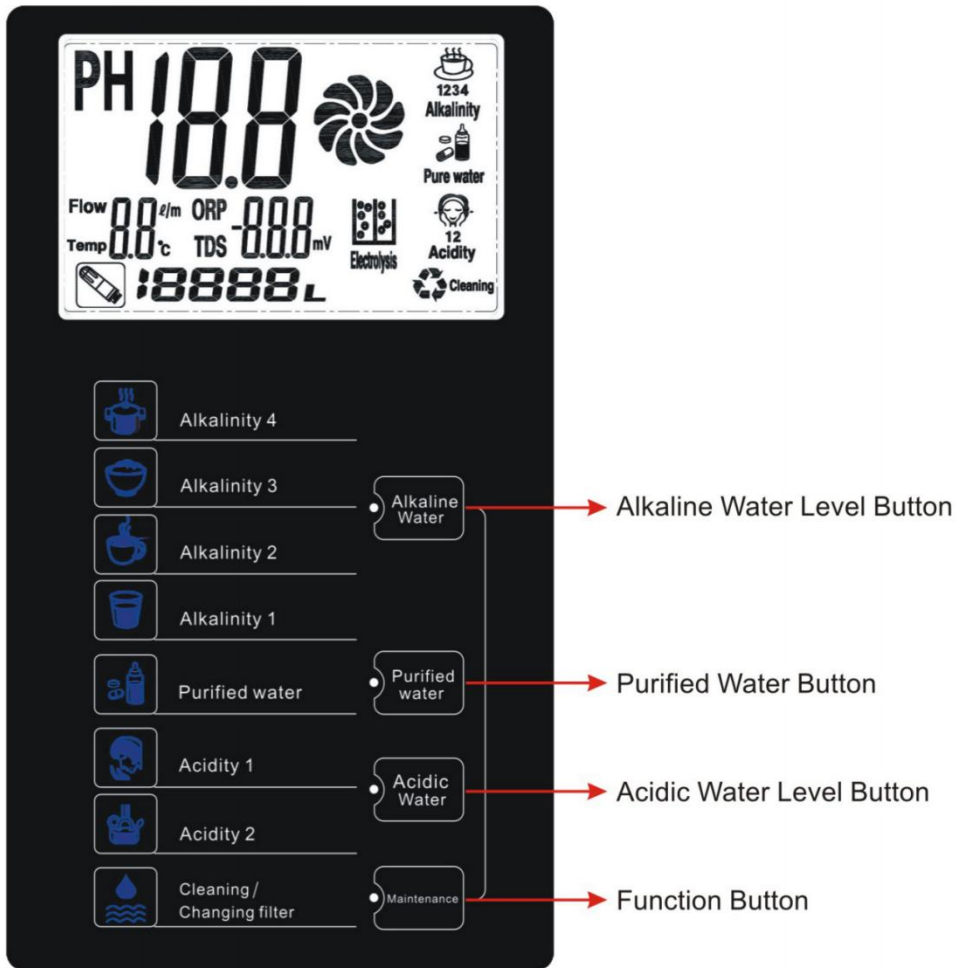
PH 18.8

1234
Alkalinity

Pure water

12
Acidity

Cleaning

Flow 8.8 ℓ/m
Temp °c
ORP
TDS -8.8.8 mV

Electrolysis

18888 L

Alkalinity 4

Alkalinity 3

Alkalinity 2

Alkalinity 1

Purified water

Acidity 1

Acidity 2

Cleaning / Changing filter

Alkaline Water

Purified water

Acidic Water

Maintenance

Alkaline Water Level Button

Purified Water Button

Acidic Water Level Button

Function Button